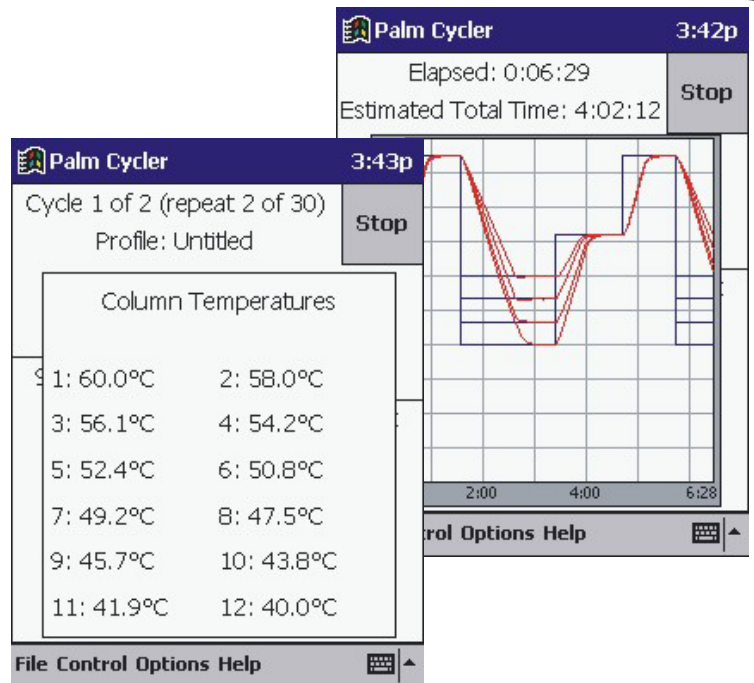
Palm Cycler 3:42p

Elapsed: 0:06:29

Estimated Total Time: 4:02:12

Stop

2:00 4:00 6:28

trol Options Help

Palm Cycler 3:43p

Cycle 1 of 2 (repeat 2 of 30)

Profile: Untitled

Stop

Column Temperatures

| | |
|---|---|
| 1: 60.0°C | 2: 58.0°C |
| 3: 56.1°C | 4: 54.2°C |
| 5: 52.4°C | 6: 50.8°C |
| 7: 49.2°C | 8: 47.5°C |
| 9: 45.7°C | 10: 43.8°C |
| 11: 41.9°C | 12: 40.0°C |

File Control Options Help